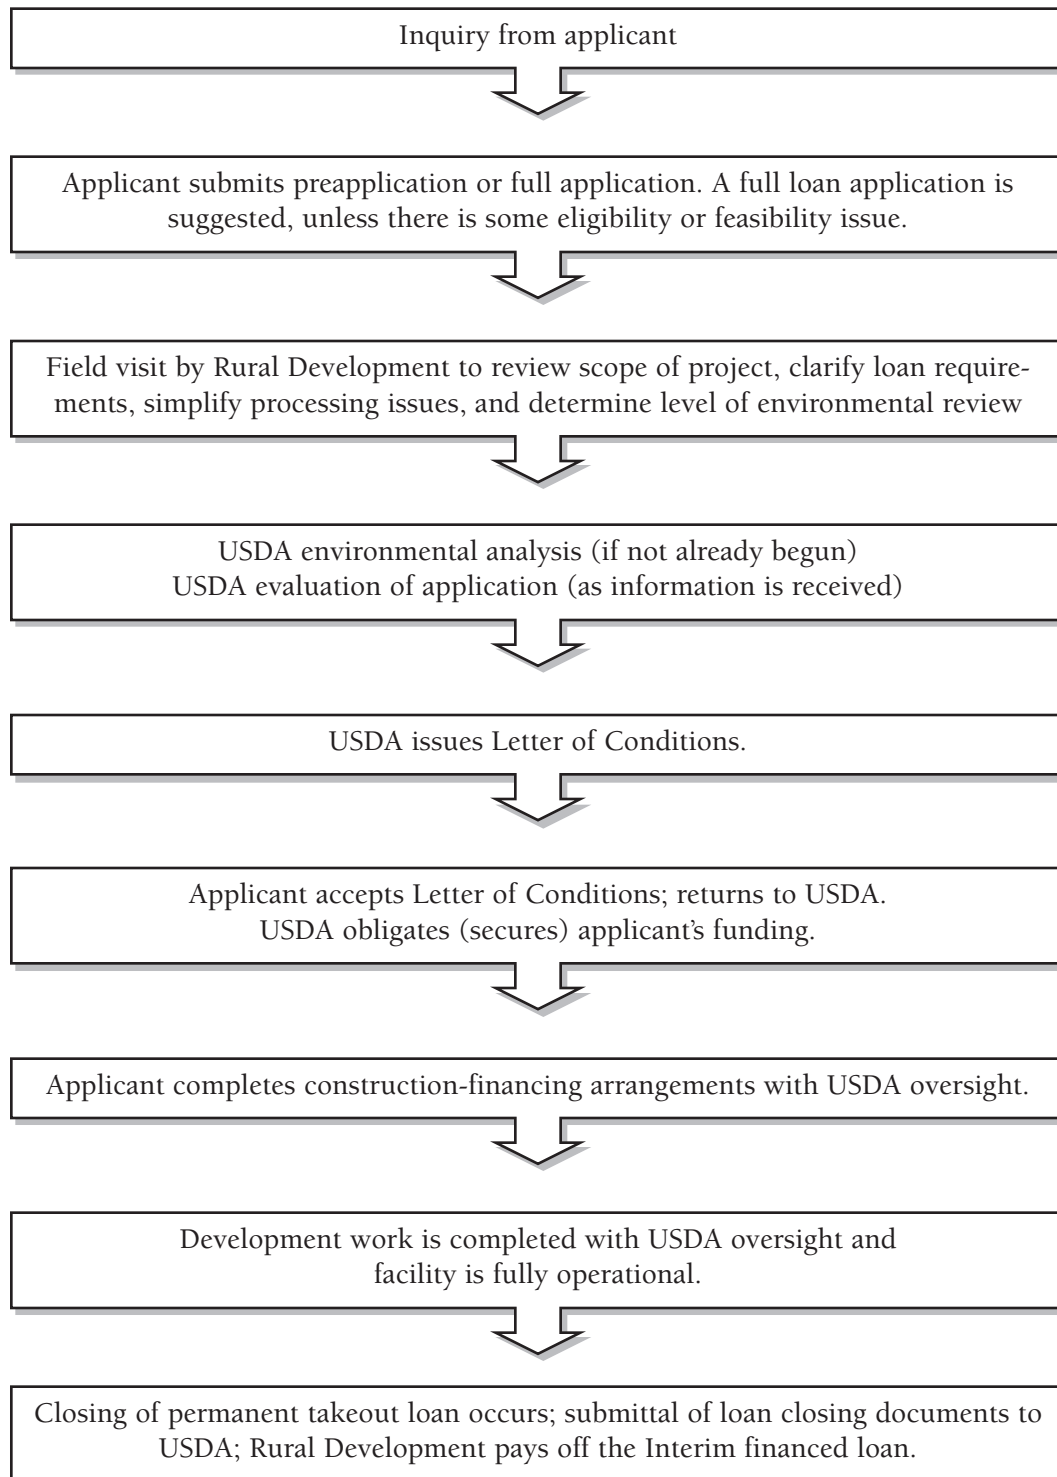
Inquiry from applicant

Applicant submits preapplication or full application. A full loan application is suggested, unless there is some eligibility or feasibility issue.

Field visit by Rural Development to review scope of project, clarify loan requirements, simplify processing issues, and determine level of environmental review

USDA environmental analysis (if not already begun)
USDA evaluation of application (as information is received)

USDA issues Letter of Conditions.

Applicant accepts Letter of Conditions; returns to USDA.
USDA obligates (secures) applicant's funding.

Applicant completes construction-financing arrangements with USDA oversight.

Development work is completed with USDA oversight and facility is fully operational.

Closing of permanent takeout loan occurs; submittal of loan closing documents to USDA; Rural Development pays off the Interim financed loan.